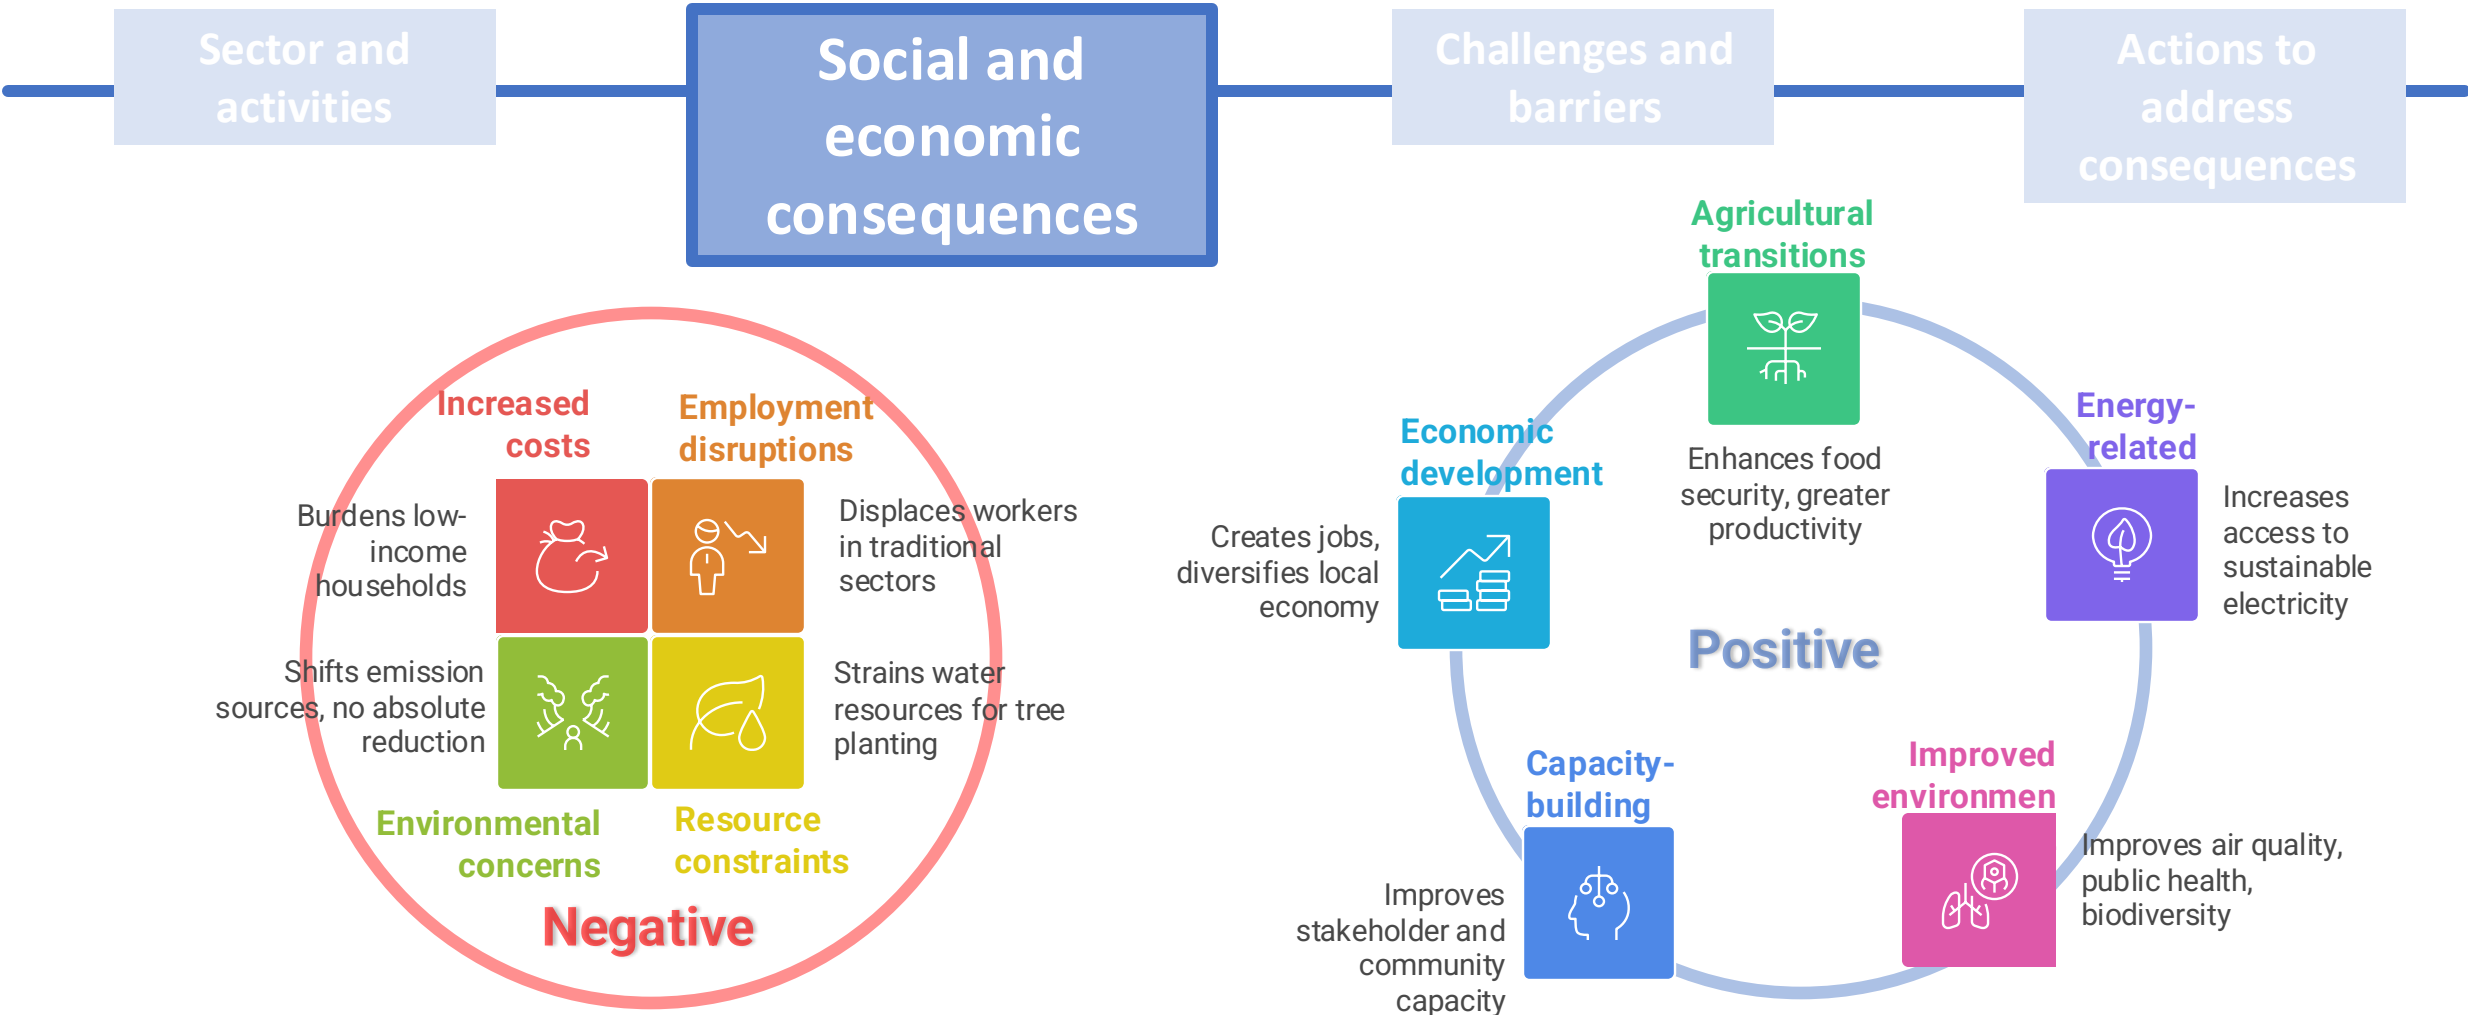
Sector and activities

Social and economic consequences

Challenges and barriers

Actions to address consequences

Increased costs

Employment disruptions

Burdens low-income households

Displaces workers in traditional sectors

Shifts emission sources, no absolute reduction

Strains water resources for tree planting

Environmental concerns

Resource constraints

Negative

Agricultural transitions

Enhances food security, greater productivity

Economic development

Creates jobs, diversifies local economy

Energy-related

Increases access to sustainable electricity

Positive

Capacity-building

Improves stakeholder and community capacity

Improved environmen

Improves air quality, public health, biodiversity